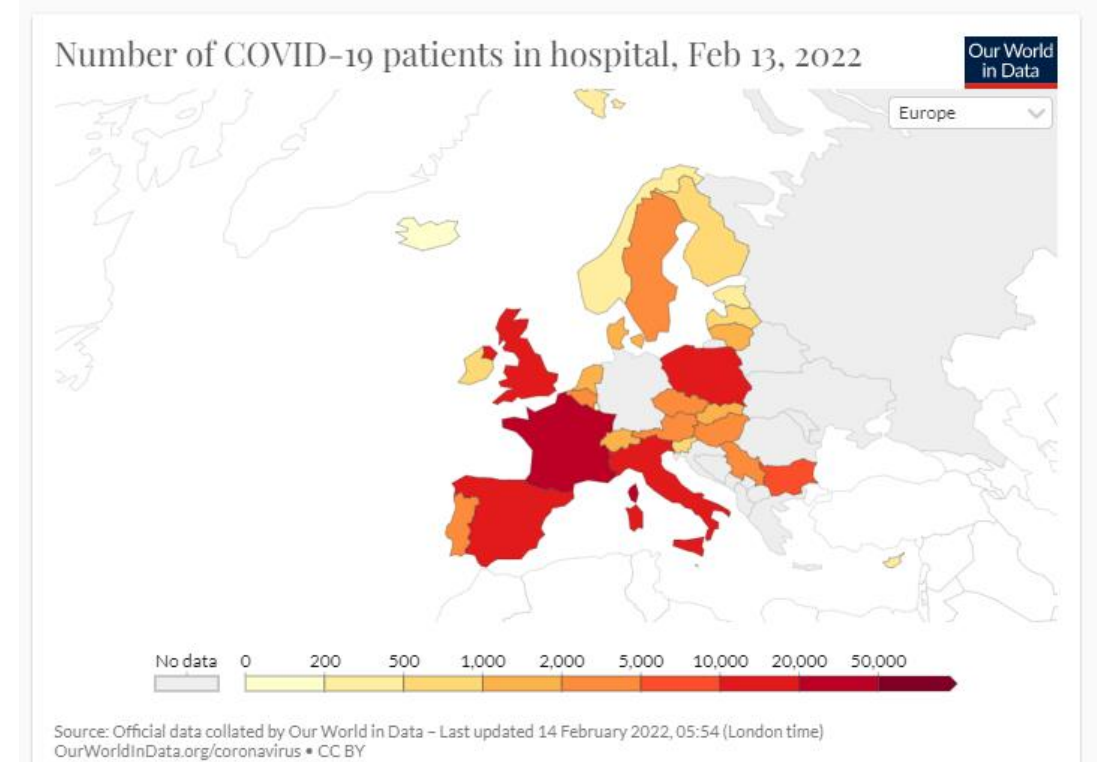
Number of COVID-19 patients in hospital, Feb 13, 2022

Our World in Data

Europe

No data 0 200 500 1,000 2,000 5,000 10,000 20,000 50,000

Source: Official data collated by Our World in Data – Last updated 14 February 2022, 05:54 (London time)
OurWorldInData.org/coronavirus • CC BY